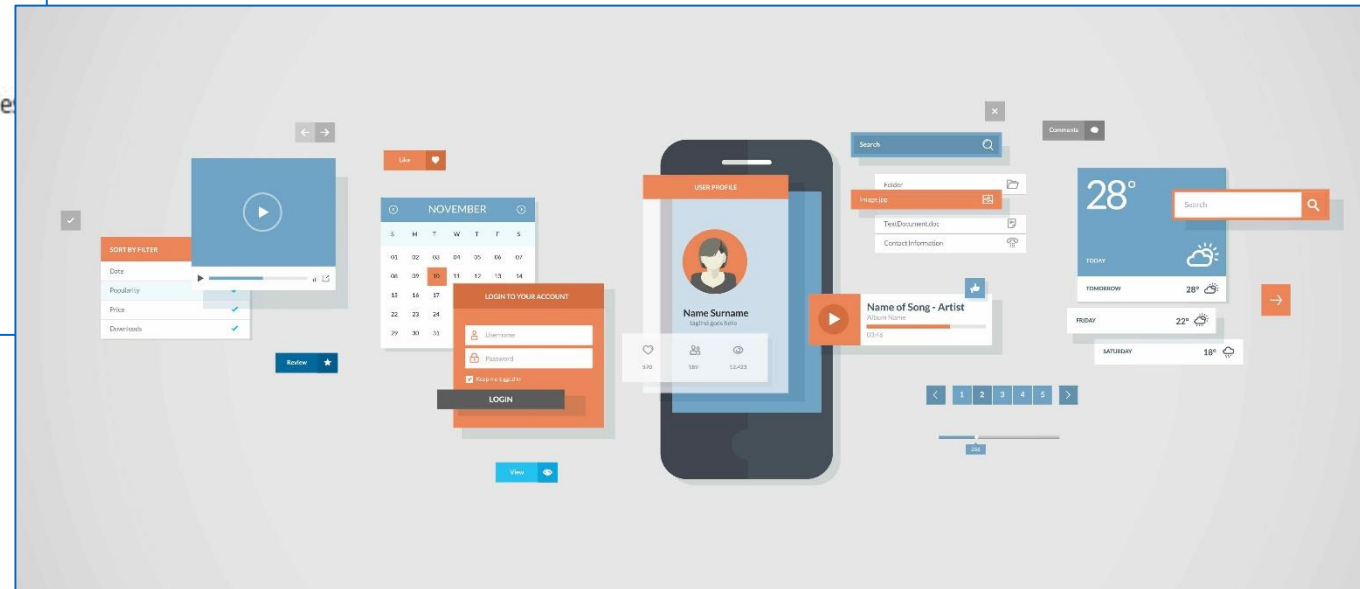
e

Like

SORT BY FILTER

Date

Popularity

Price

Downloads

Review

NOVEMBER

S M T W T F S

01 02 03 04 05 06 07

08 09 10 11 12 13 14

15 16 17

22 23 24

29 30 31

LOGIN TO YOUR ACCOUNT

Username

Password

Keep me logged in

LOGIN

View

USER PROFILE

Name Surname

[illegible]

570 189 12,433

Search

Folder

Image.jpg

TextDocument.doc

Contact Information

Comments

28°

TODAY

TOMORROW 28°

FRIDAY 22°

SATURDAY 18°

Search

Name of Song - Artist

Album Name

03:16

1 2 3 4 5

268